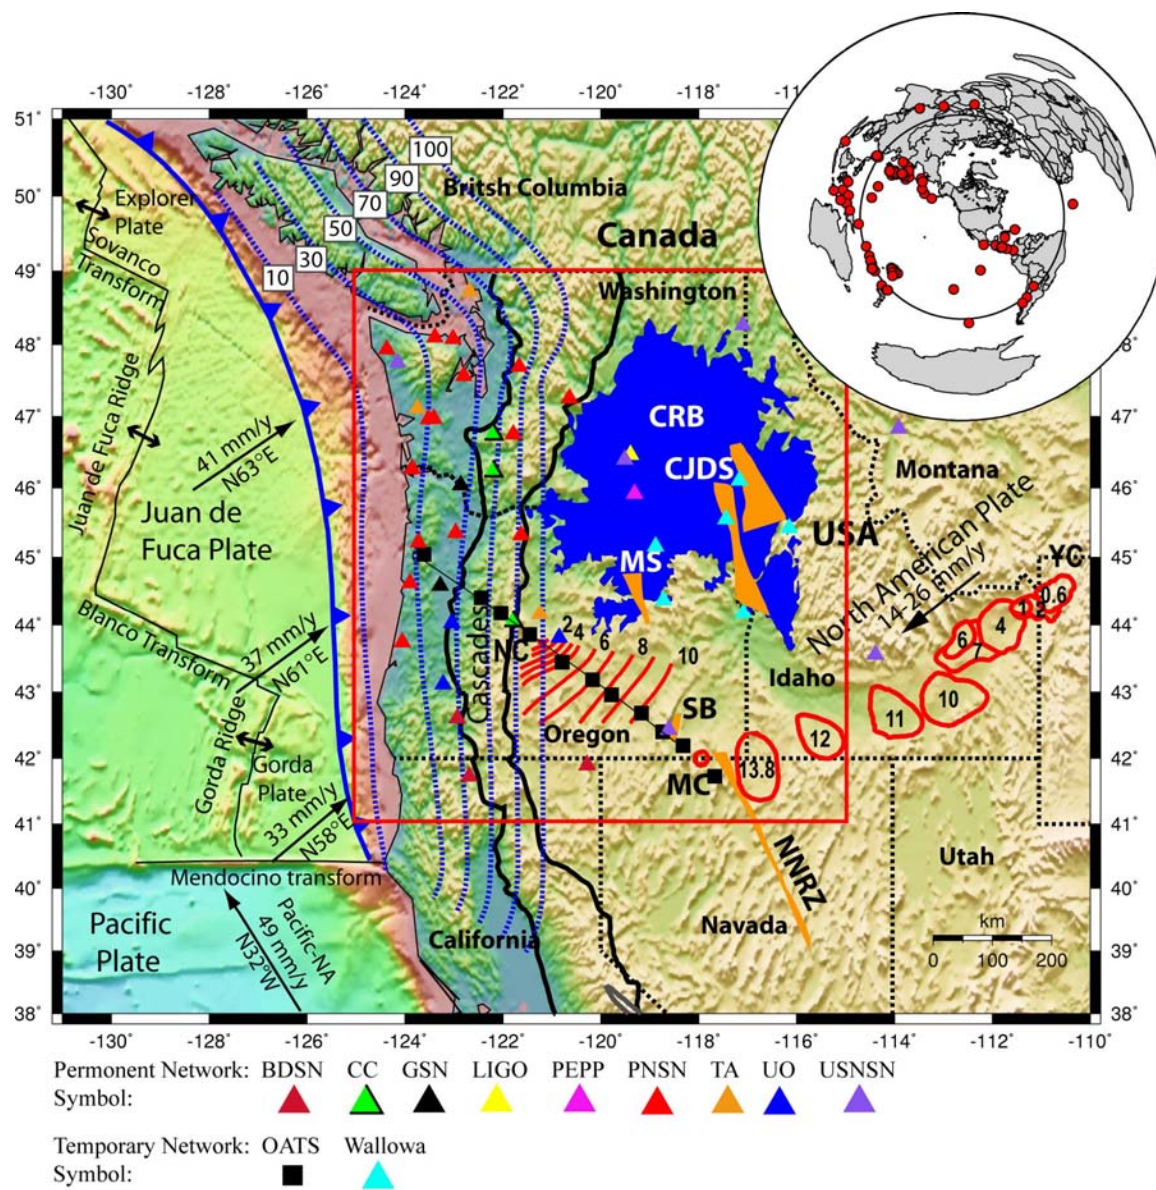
-130° -128° -126° -124° -122° -120° -118° -11

51° 50° 49° 48° 47° 46° 45° 44° 43° 42° 41° 40° 39° 38°

Explorer Plate

Sovanco Transform

Juan de Fuca Ridge

41 mm/y N63°E

Juan de Fuca Plate

Blanco Transform

37 mm/y N61°E

Gorda Ridge

Gorda Plate

33 mm/y N58°E

Mendocino transform

Pacific Plate

Pacific-NA 49 mm/y N32°W

100 90 70 50 30 10

Britsh Columbia

Canada

Washington

CRB

CJDS

MS

Cascades

NC

2 4 6 8 10

SB

Oregon

MC

13.8

12

11

10

6 4 2 0.6

YC

Idaho

Montana

USA

North American Plate 14-26 mm/y

NNRZ

California

Navada

Utah

km
0 100 200

-130° -128° -126° -124° -122° -120° -118° -116° -114° -112° -110°

8° 47° 46° 45° 44° 43° 42° 41° 40° 39° 38°

Permonent Network: BDSN CC GSN LIGO PEPP PNSN TA UO USNSN
Symbol:

Temporary Network: OATS Wallowa
Symbol: